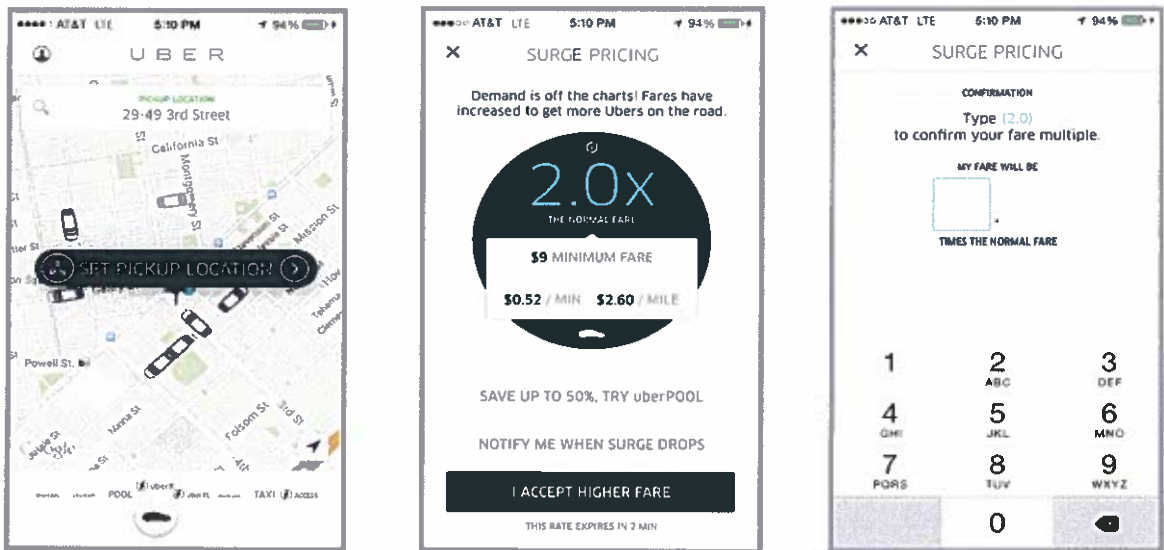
AT&T LTE 5:10 PM 94%

UBER

PICKUP LOCATION
29-49 3rd Street

California St
Montgomery St
Mission St
SET PICKUP LOCATION
Powell St.
Folsom St
3rd St

POOL uberX uberXL TAXI ACCESS

AT&T LTE 5:10 PM 94%

×
SURGE PRICING

Demand is off the charts! Fares have increased to get more Ubers on the road.

2.0x
THE NORMAL FARE

$9 MINIMUM FARE

$0.52 / MIN $2.60 / MILE

SAVE UP TO 50%, TRY uberPOOL

NOTIFY ME WHEN SURGE DROPS

I ACCEPT HIGHER FARE

THIS RATE EXPIRES IN 2 MIN

AT&T LTE 5:10 PM 94%

×
SURGE PRICING

CONFIRMATION
Type (2.0)
to confirm your fare multiple.

MY FARE WILL BE
.
TIMES THE NORMAL FARE

1
2 ABC
3 DEF
4 GHI
5 JKL
6 MNO
7 PQRS
8 TUV
9 WXYZ
0